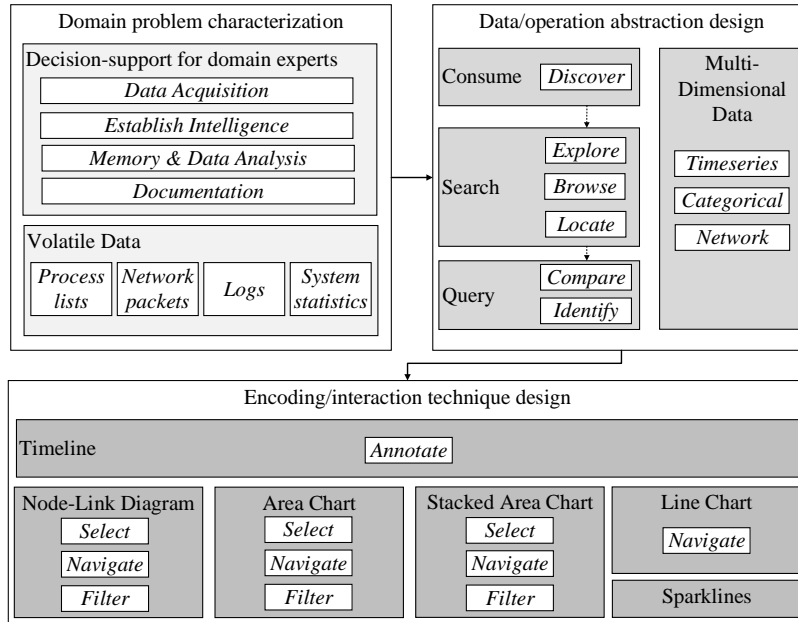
Domain problem characterization

Decision-support for domain experts

Data Acquisition

Establish Intelligence

Memory & Data Analysis

Documentation

Volatile Data

Process lists

Network packets

Logs

System statistics

Data/operation abstraction design

Consume

Discover

Search

Explore

Browse

Locate

Query

Compare

Identify

Multi-Dimensional Data

Timeseries

Categorical

Network

Encoding/interaction technique design

Timeline

Annotate

Node-Link Diagram

Select

Navigate

Filter

Area Chart

Select

Navigate

Filter

Stacked Area Chart

Select

Navigate

Filter

Line Chart

Navigate

Sparklines